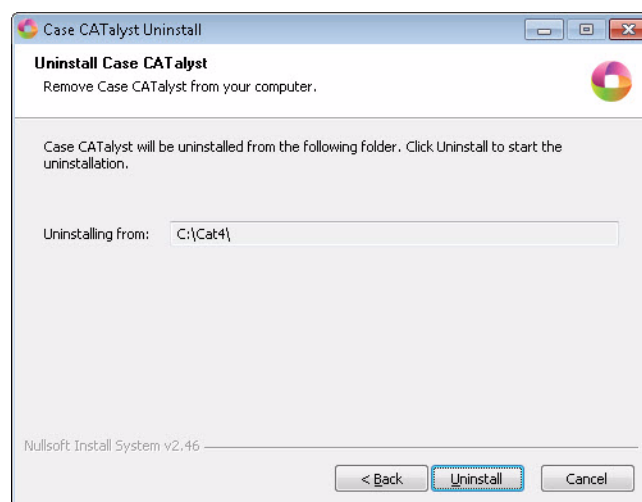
Case CATalyst Uninstall

Uninstall Case CATalyst
Remove Case CATalyst from your computer.

Case CATalyst will be uninstalled from the following folder. Click Uninstall to start the uninstallation.

Uninstalling from: C:\Cat4\

Nullsoft Install System v2.46

< Back
Uninstall
Cancel